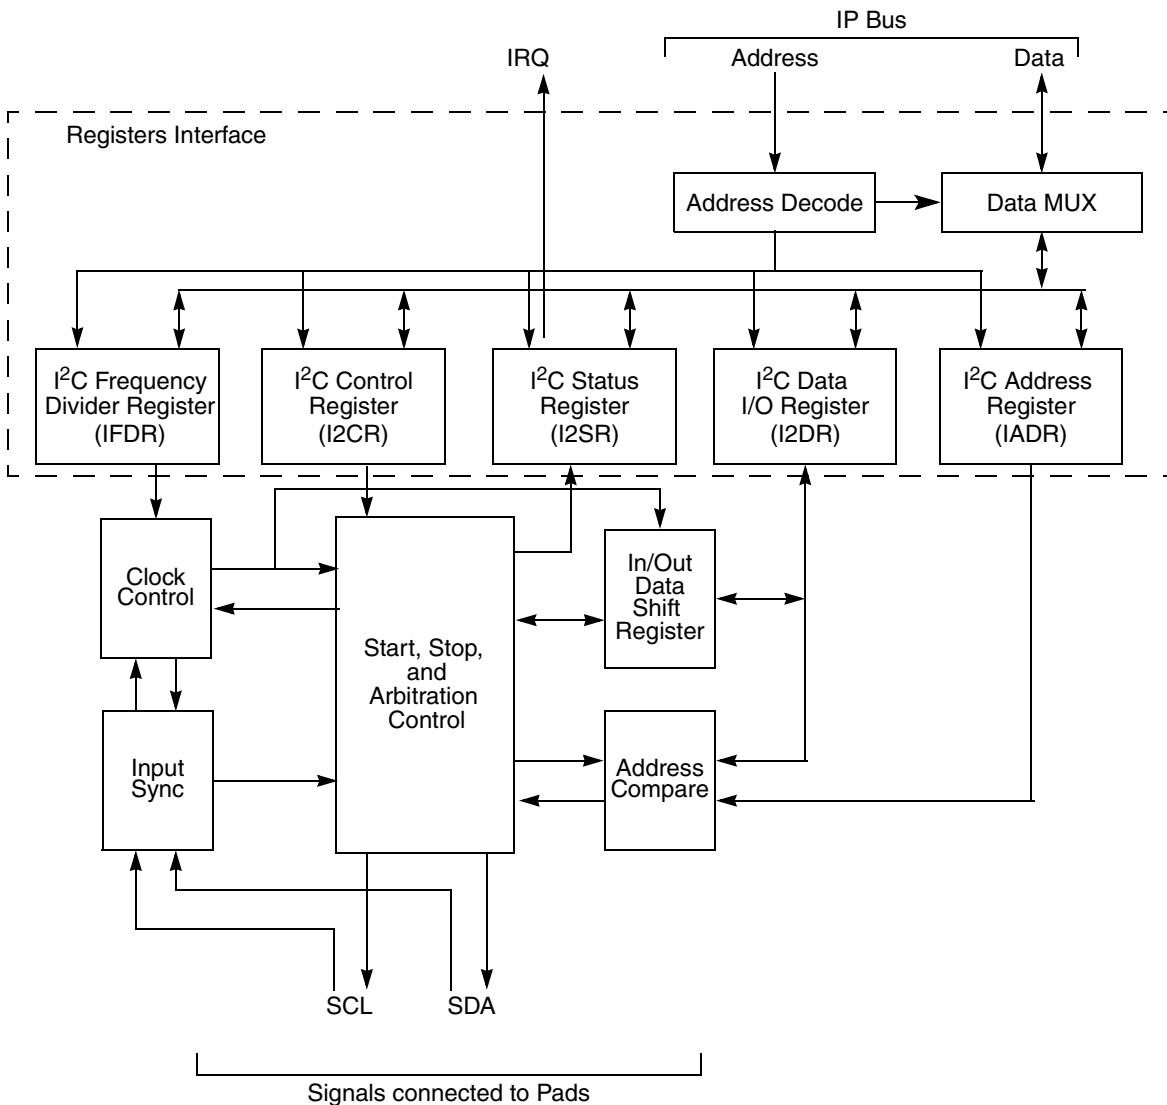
IP Bus

IRQ

Address

Data

Registers Interface

Address Decode

Data MUX

I$^2$C Frequency Divider Register (IFDR)

I$^2$C Control Register (I2CR)

I$^2$C Status Register (I2SR)

I$^2$C Data I/O Register (I2DR)

I$^2$C Address Register (IADR)

Clock Control

Start, Stop, and Arbitration Control

In/Out Data Shift Register

Input Sync

Address Compare

SCL

SDA

Signals connected to Pads